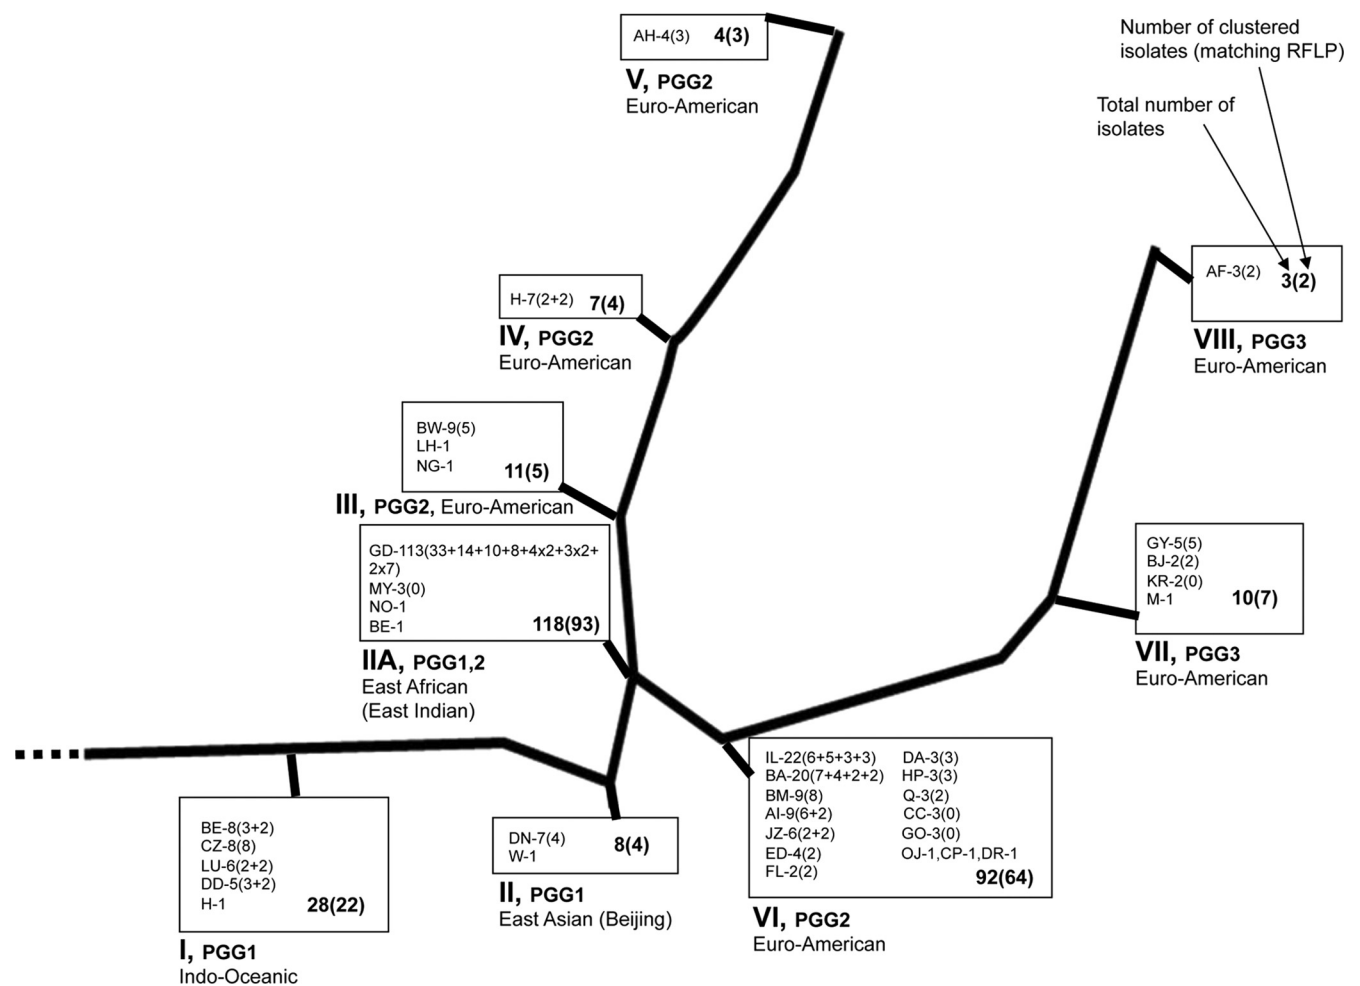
AH-4(3) 4(3)

V, PGG2
Euro-American

Number of clustered isolates (matching RFLP)

Total number of isolates

AF-3(2) 3(2)

VIII, PGG3
Euro-American

H-7(2+2) 7(4)

IV, PGG2
Euro-American

BW-9(5)
LH-1
NG-1 11(5)

III, PGG2, Euro-American

GD-113(33+14+10+8+4x2+3x2+2x7)
MY-3(0)
NO-1
BE-1 118(93)

IIA, PGG1,2
East African
(East Indian)

GY-5(5)
BJ-2(2)
KR-2(0)
M-1 10(7)

VII, PGG3
Euro-American

IL-22(6+5+3+3)
BA-20(7+4+2+2)
BM-9(8)
AI-9(6+2)
JZ-6(2+2)
ED-4(2)
FL-2(2)
DA-3(3)
HP-3(3)
Q-3(2)
CC-3(0)
GO-3(0)
OJ-1,CP-1,DR-1
92(64)

VI, PGG2
Euro-American

BE-8(3+2)
CZ-8(8)
LU-6(2+2)
DD-5(3+2)
H-1 28(22)

I, PGG1
Indo-Oceanic

DN-7(4)
W-1 8(4)

II, PGG1
East Asian (Beijing)